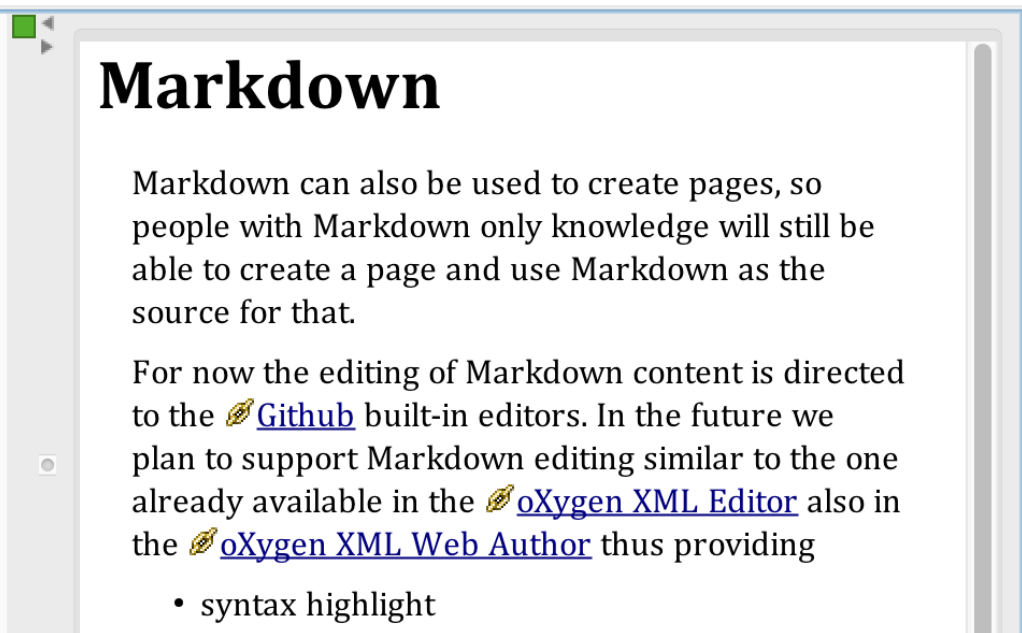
# Markdown

Markdown can also be used to create pages, so people with Markdown only knowledge will still be able to create a page and use Markdown as the source for that.

For now the editing of Markdown content is directed to the Github built-in editors. In the future we plan to support Markdown editing similar to the one already available in the oXygen XML Editor also in the oXygen XML Web Author thus providing

- syntax highlight